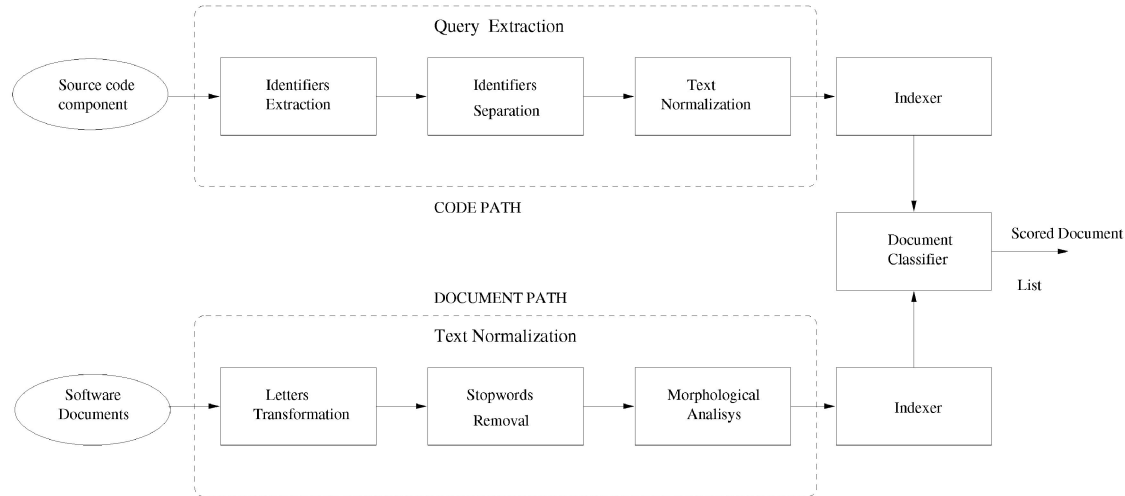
Query Extraction

Source code component

Identifiers Extraction

Identifiers Separation

Text Normalization

Indexer

CODE PATH

Document Classifier

Scored Document List

DOCUMENT PATH

Text Normalization

Software Documents

Letters Transformation

Stopwords Removal

Morphological Analisys

Indexer